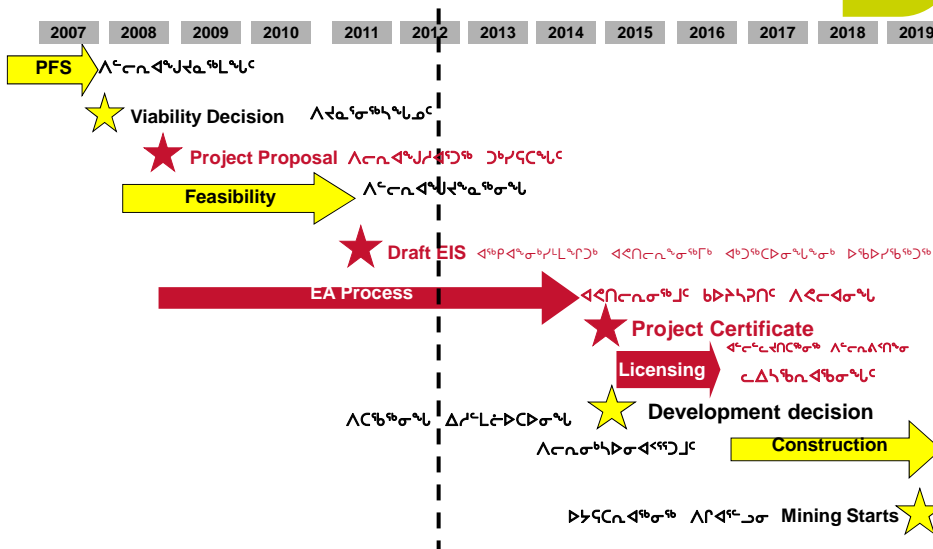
| 2007 | 2008 | 2009 | 2010 | 2011 | 2012 | 2013 | 2014 | 2015 | 2016 | 2017 | 2018 | 2019 |
|---|---|---|---|---|---|---|---|---|---|---|---|---|

PFS ᐱᓪᓕᕆᐊᖑᔪᓇᖅᒪᖔᑦ

Viability Decision ᐱᔪᓇᕐᓂᖓᓂᖓᓐ

Project Proposal ᐱᓕᕆᐊᖑᓯᐊᕐᑐᖅ ᑐᒃᓯᕋᑕᖓᑦ

Feasibility ᐱᓪᓕᕆᐊᖑᔪᓇᖅᓂᖓ

Draft EIS ᐊᖅᑭᐊᕐᓂᒃᓯᒪᒋᑦᑐᒃ ᐊᐸᑎᓕᕆᓂᖅᒥᒃ ᐊᒃᑐᖅᑕᐅᓂᖓᓂ ᐅᖃᐅᓯᖅᑐᒃ

EA Process ᐊᐸᑎᓕᕆᓂᖅᒧᑦ ᑲᐅᔾᔨᑎᑦ ᐱᕙᓕᐊᓂᖓ

Project Certificate ᐊᓪᓚᓪᓚᒍᑎᖃᕐᓂᖅ ᐱᓪᓕᕆᐊᖑᑎᖓ

Licensing ᓚᐃᓴᓐᓯᐊᖃᓂᖓᑦ

ᐱᑕᖃᓂᖓ ᐃᓱᒪᓕᐅᕈᑎᓂᖓ Development decision

ᐱᓕᕆᓂᒃᓴᐅᓂᐊᕐᑐᒧᑦ Construction

ᐅᓴᕆᐊᖃᓂᖅ ᐱᒋᐊᓪᓗᓂ Mining Starts